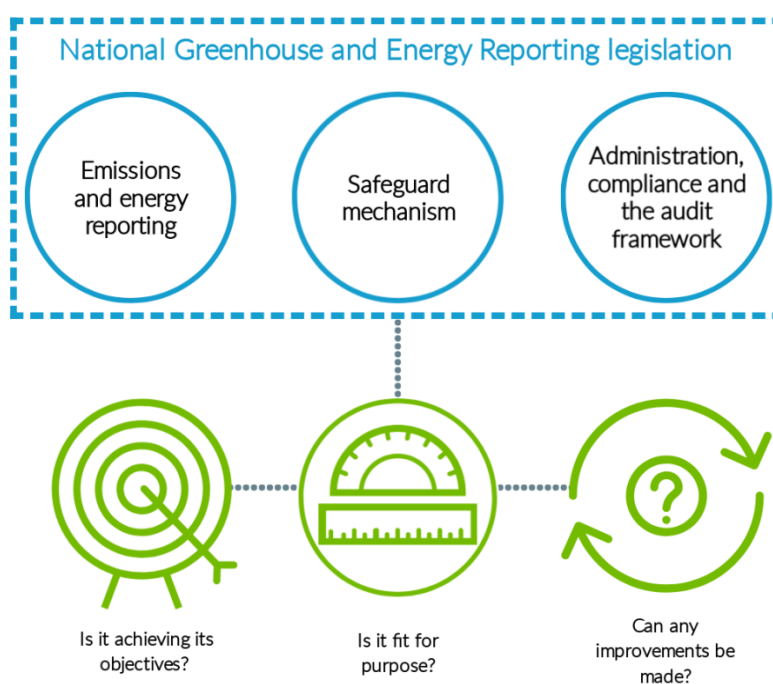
National Greenhouse and Energy Reporting legislation

Emissions and energy reporting

Safeguard mechanism

Administration, compliance and the audit framework

?

Is it achieving its objectives?

Is it fit for purpose?

Can any improvements be made?